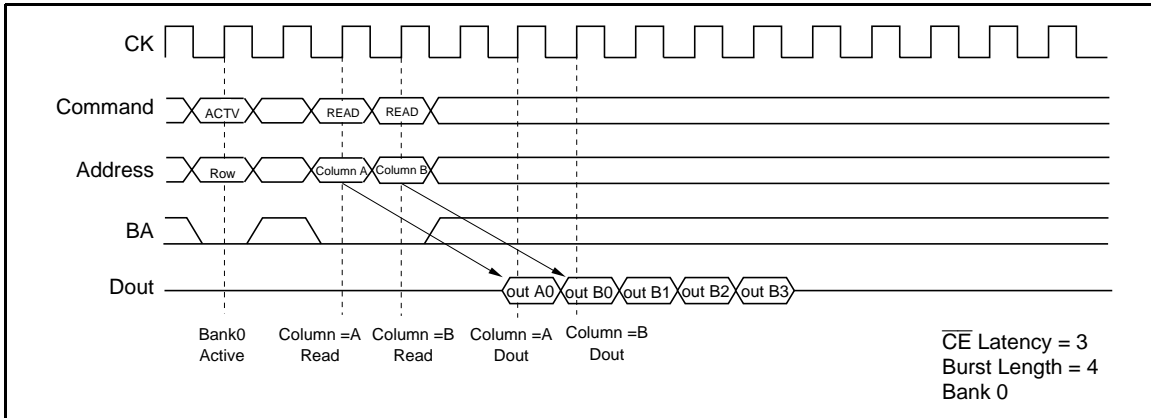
CK

Command ACTV READ READ

Address Row Column A Column B

BA

Dout out A0 out B0 out B1 out B2 out B3

Bank0 Active

Column =A Read

Column =B Read

Column =A Dout

Column =B Dout

$\overline{CE}$ Latency = 3
Burst Length = 4
Bank 0